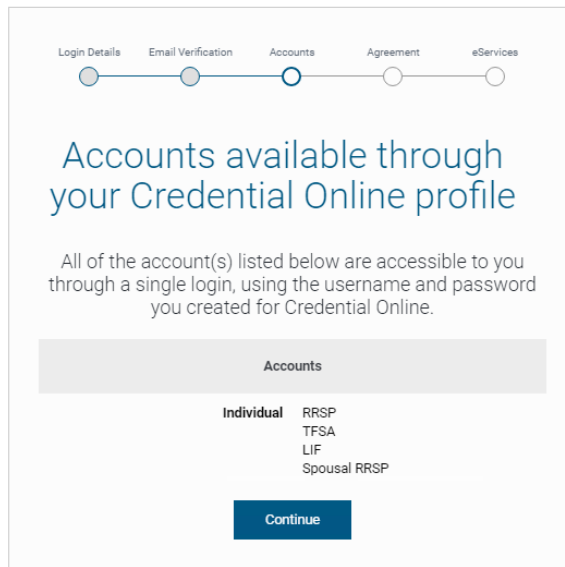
Login Details Email Verification Accounts Agreement eServices

Accounts available through your Credential Online profile

All of the account(s) listed below are accessible to you through a single login, using the username and password you created for Credential Online.

| Accounts | |
|---|---|
| Individual | RRSP<br>TFSA<br>LIF<br>Spousal RRSP |

Continue